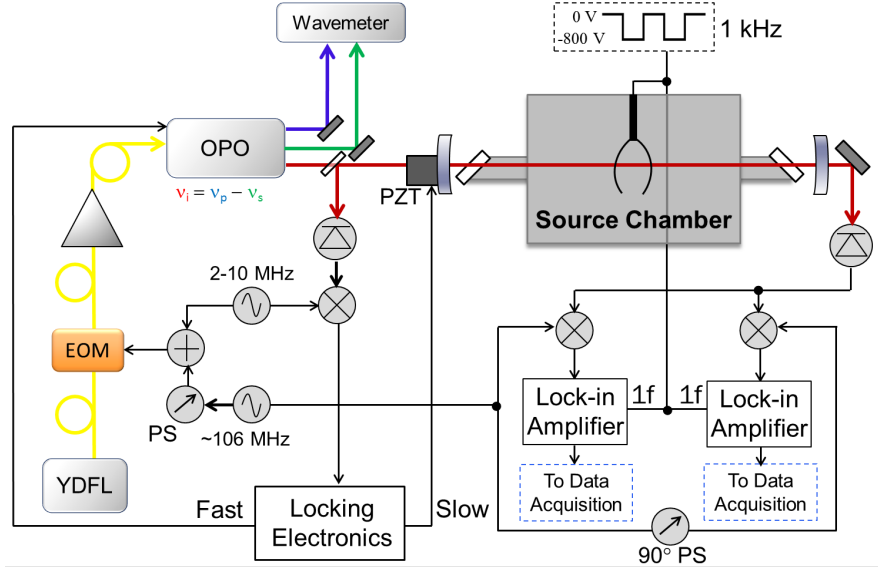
Wavemeter

0 V
-800 V
1 kHz

OPO

$\nu_i = \nu_p - \nu_s$

PZT

Source Chamber

2-10 MHz

EOM

PS

~106 MHz

Lock-in Amplifier

1f

1f

Lock-in Amplifier

To Data Acquisition

To Data Acquisition

YDFL

Fast

Locking Electronics

Slow

90° PS